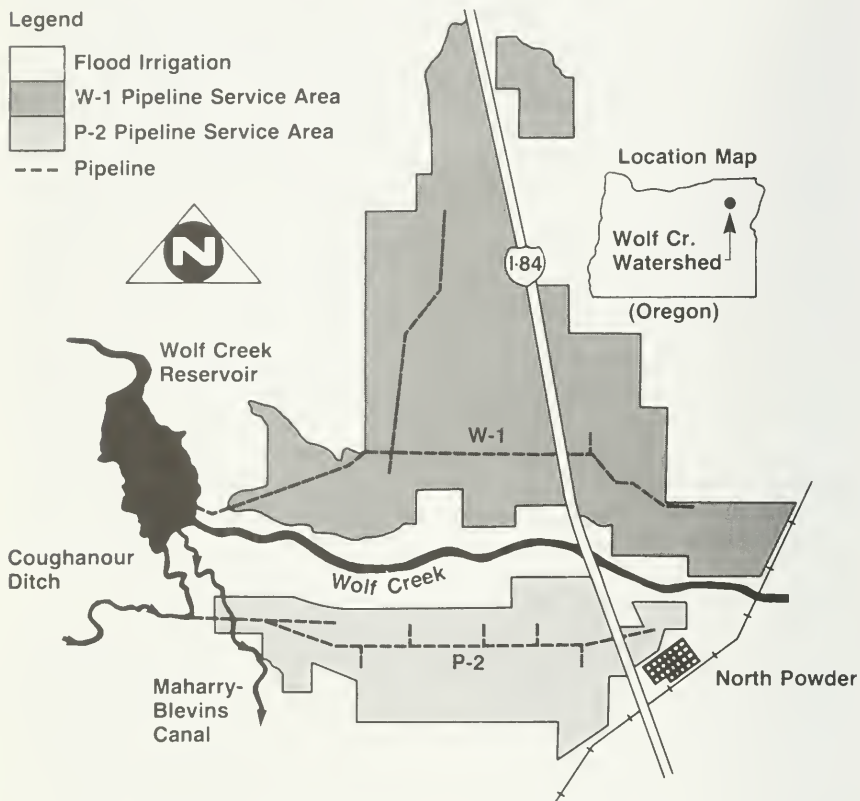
Legend

Flood Irrigation
W-1 Pipeline Service Area
P-2 Pipeline Service Area
Pipeline

N

Location Map

Wolf Cr. Watershed

(Oregon)

I-84

Wolf Creek Reservoir

W-1

Coughanour Ditch

Wolf Creek

P-2

North Powder

Maharry-Blevins Canal